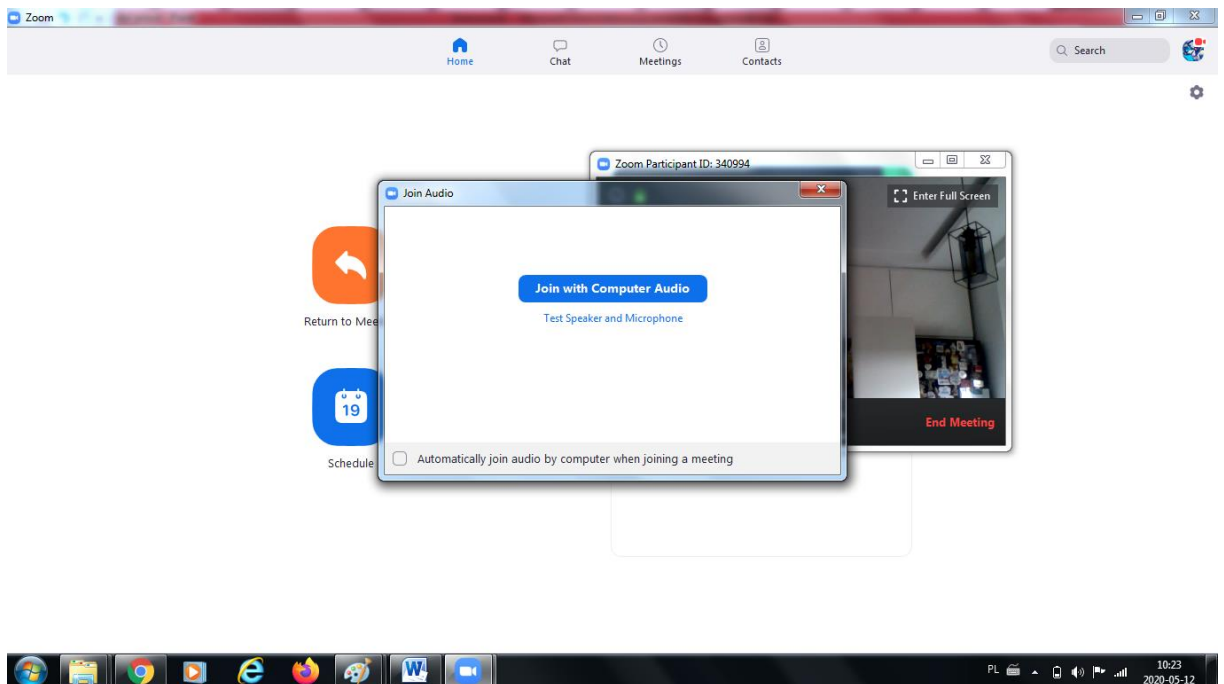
Zoom

Home
Chat
Meetings
Contacts

Search

Zoom Participant ID: 340994

Enter Full Screen

Join Audio

Join with Computer Audio

Test Speaker and Microphone

Automatically join audio by computer when joining a meeting

Return to Mee

19

Schedule

End Meeting

PL

10:23
2020-05-12